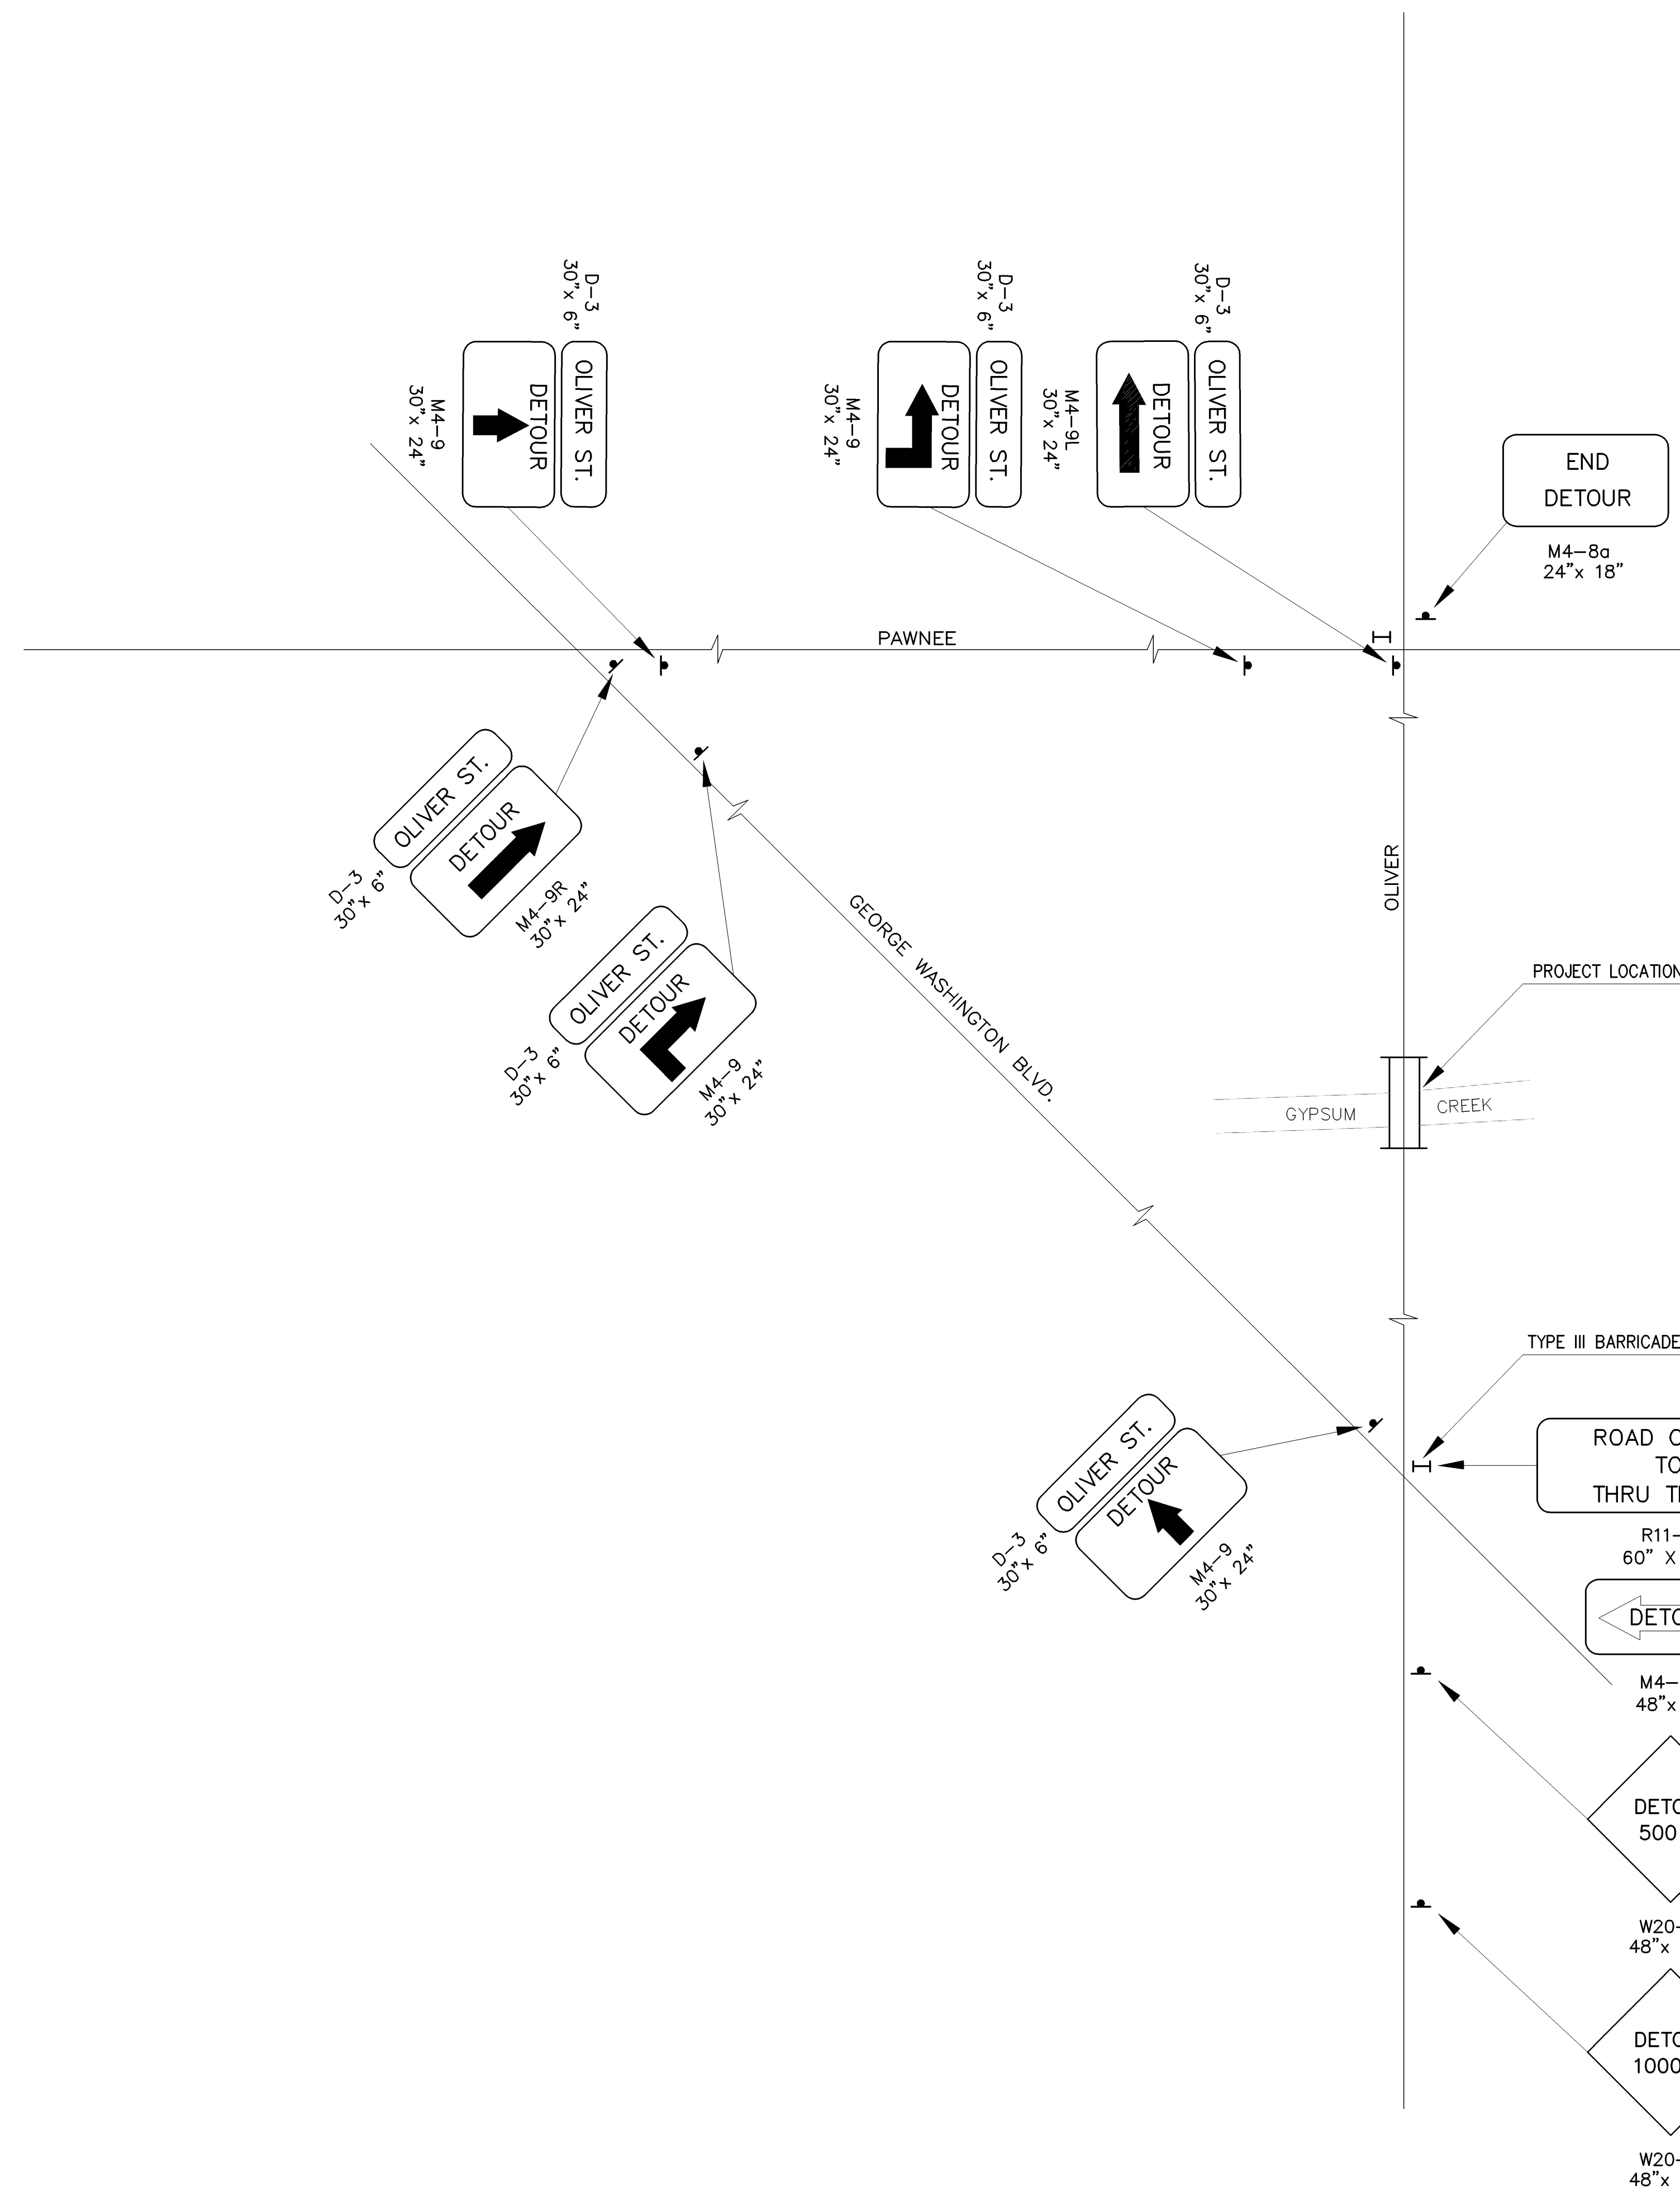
D-3
30"x 6"

OLIVER ST.

DETOUR

M4-9
30"x 24"

D-3
30"x 6"

OLIVER ST.

DETOUR

M4-9
30"x 24"

D-3
30"x 6"

OLIVER ST.

DETOUR

M4-9L
30"x 24"

END
DETOUR

M4-8a
24"x 18"

PAWNEE

OLIVER ST.

DETOUR

D-3
30"x 6"

M4-9R
30"x 24"

OLIVER ST.

DETOUR

D-3
30"x 6"

M4-9
30"x 24"

GEORGE WASHINGTON BLVD.

OLIVER

PROJECT LOCATION

GYPSUM

CREEK

TYPE III BARRICADE

ROAD C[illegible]
TO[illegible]
THRU T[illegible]

R11-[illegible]
60" X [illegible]

OLIVER ST.

DETOUR

D-3
30"x 6"

M4-9
30"x 24"

DETO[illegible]

M4-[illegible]
48"x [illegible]

DETO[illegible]
500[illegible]

W20-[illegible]
48"x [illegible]

DETO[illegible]
1000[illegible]

W20-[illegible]
48"x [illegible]